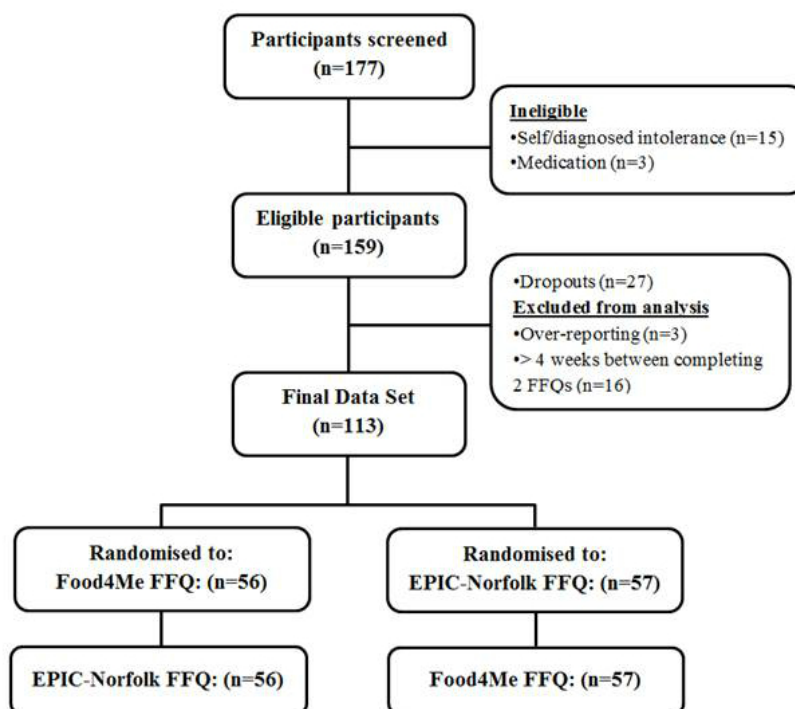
Participants screened
(n=177)

Ineligible
•Self/diagnosed intolerance (n=15)
•Medication (n=3)

Eligible participants
(n=159)

•Dropouts (n=27)
Excluded from analysis
•Over-reporting (n=3)
•> 4 weeks between completing 2 FFQs (n=16)

Final Data Set
(n=113)

Randomised to:
Food4Me FFQ: (n=56)

Randomised to:
EPIC-Norfolk FFQ: (n=57)

EPIC-Norfolk FFQ: (n=56)

Food4Me FFQ: (n=57)